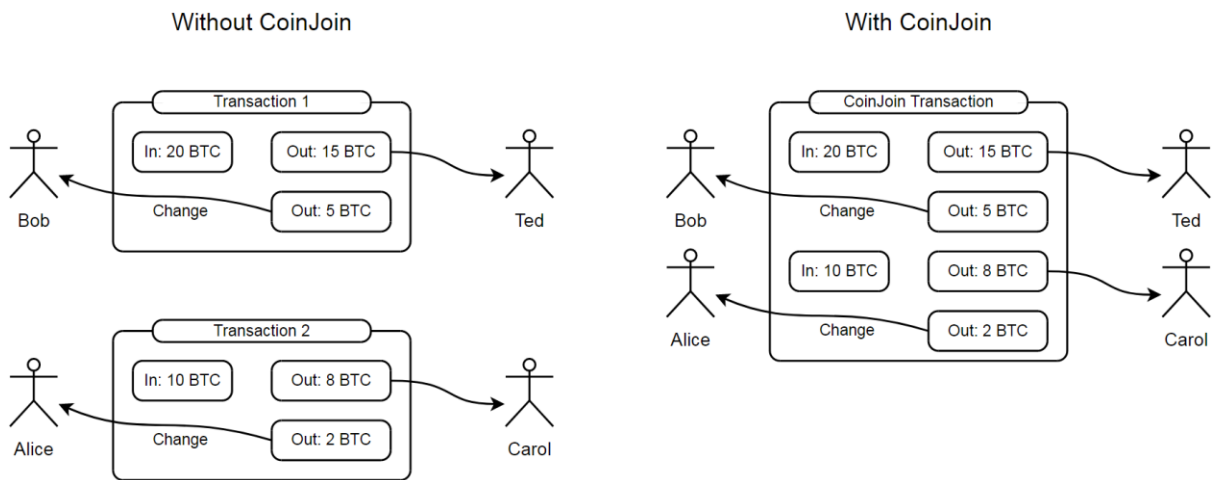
Without CoinJoin

Transaction 1

In: 20 BTC

Out: 15 BTC

Out: 5 BTC

Change

Bob

Ted

Transaction 2

In: 10 BTC

Out: 8 BTC

Out: 2 BTC

Change

Alice

Carol

With CoinJoin

CoinJoin Transaction

In: 20 BTC

Out: 15 BTC

Out: 5 BTC

Change

Bob

Ted

In: 10 BTC

Out: 8 BTC

Out: 2 BTC

Change

Alice

Carol